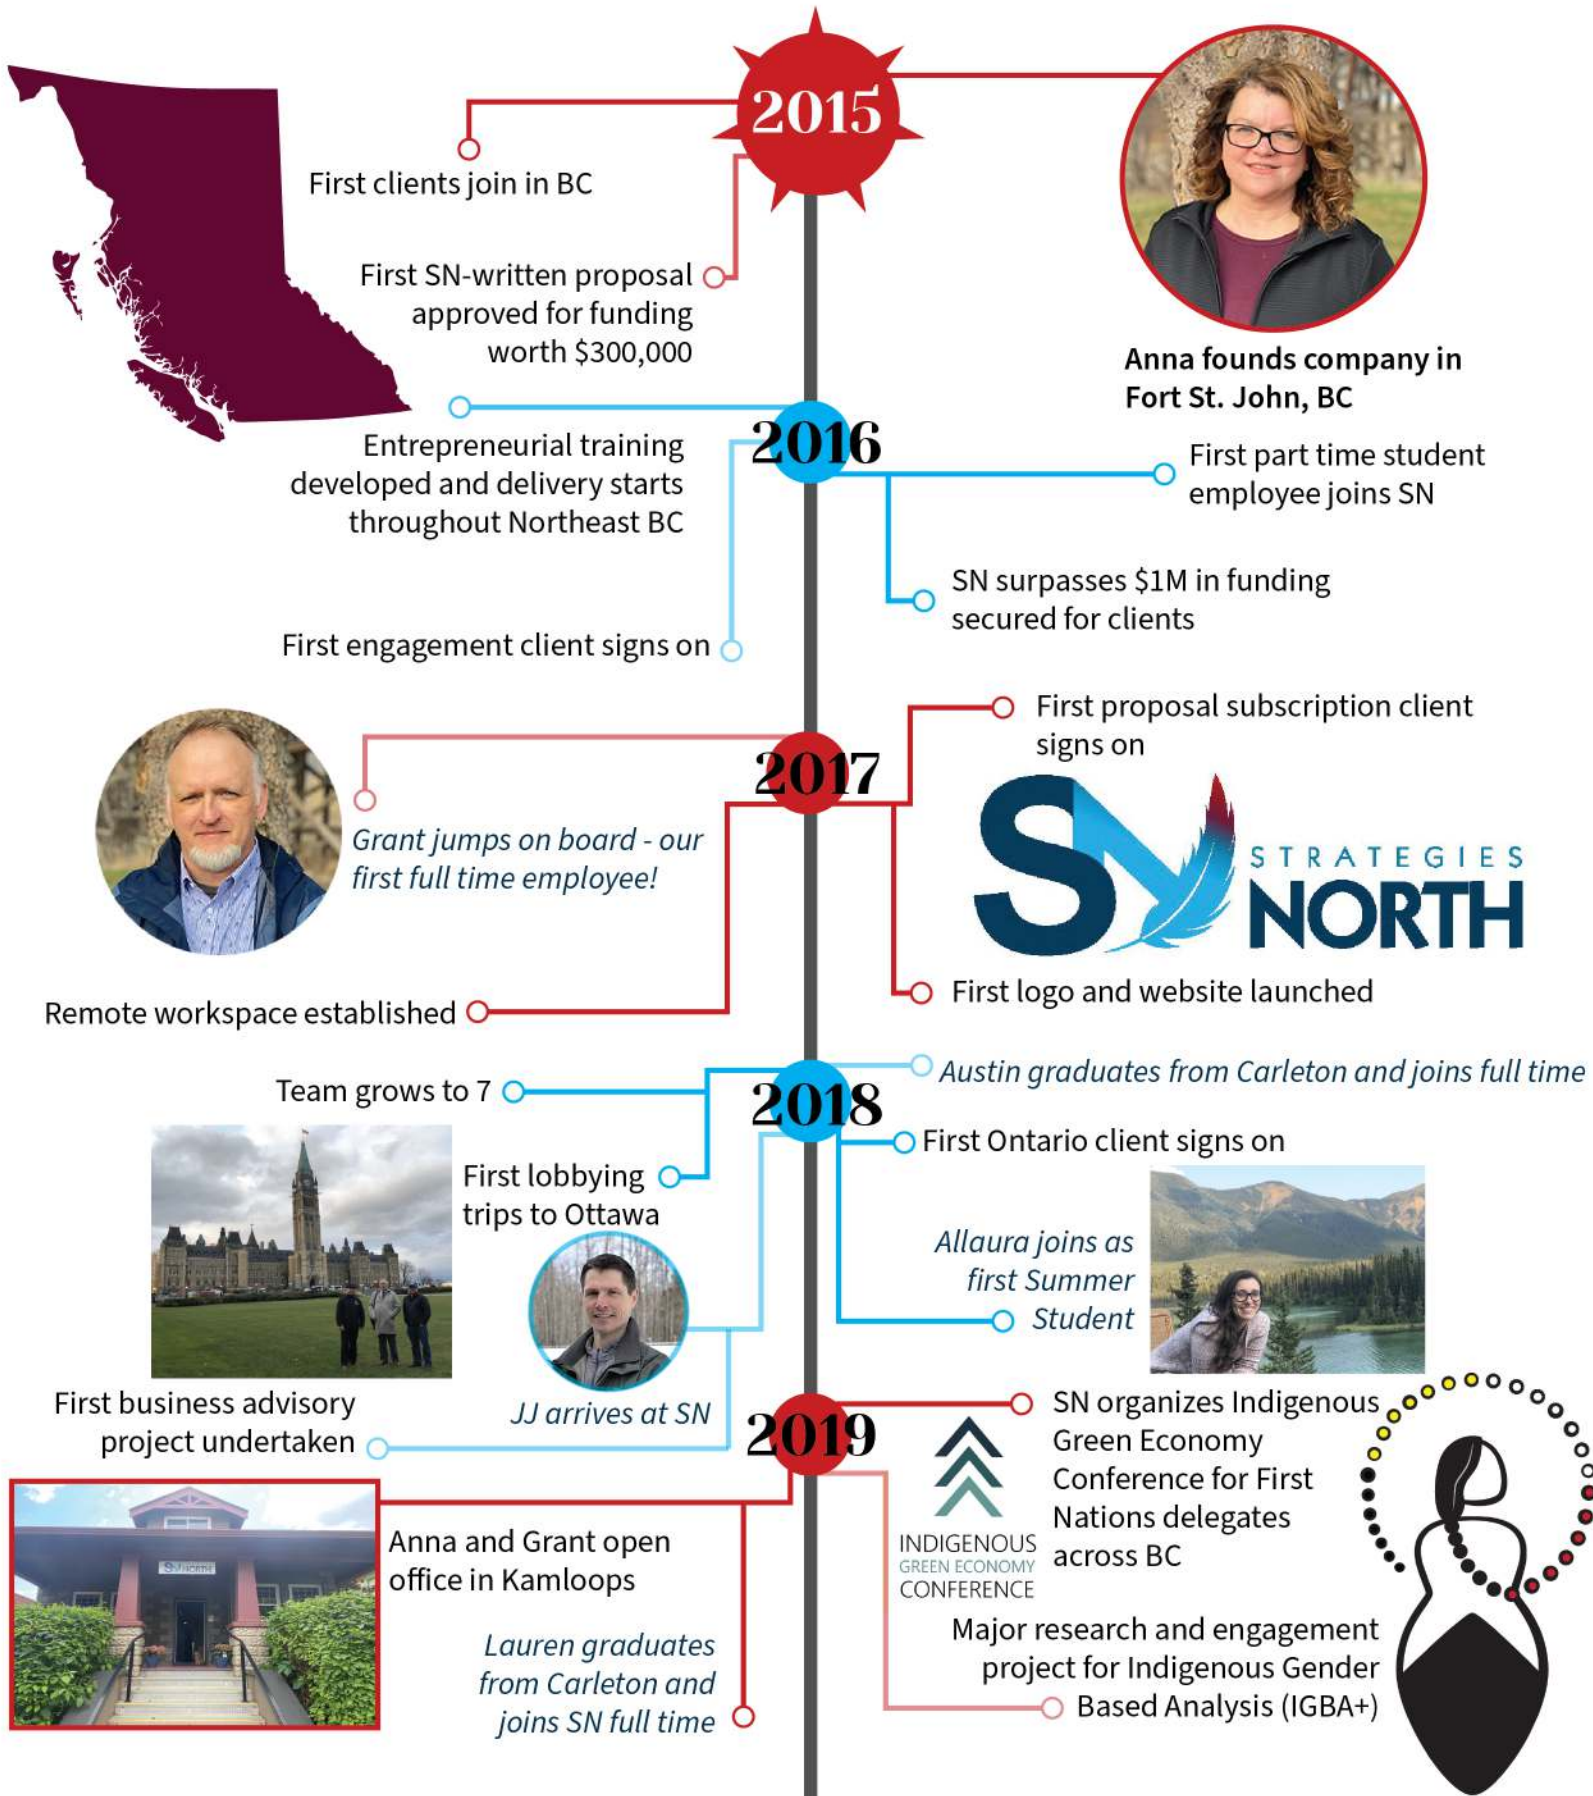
2015

First clients join in BC

First SN-written proposal approved for funding worth $300,000

Anna founds company in Fort St. John, BC

2016

Entrepreneurial training developed and delivery starts throughout Northeast BC

First part time student employee joins SN

SN surpasses $1M in funding secured for clients

First engagement client signs on

2017

First proposal subscription client signs on

Grant jumps on board - our first full time employee!

STRATEGIES NORTH

First logo and website launched

Remote workspace established

2018

Austin graduates from Carleton and joins full time

Team grows to 7

First Ontario client signs on

First lobbying trips to Ottawa

Allaura joins as first Summer Student

First business advisory project undertaken

JJ arrives at SN

2019

SN organizes Indigenous Green Economy Conference for First Nations delegates across BC

INDIGENOUS GREEN ECONOMY CONFERENCE

Anna and Grant open office in Kamloops

Lauren graduates from Carleton and joins SN full time

Major research and engagement project for Indigenous Gender Based Analysis (IGBA+)